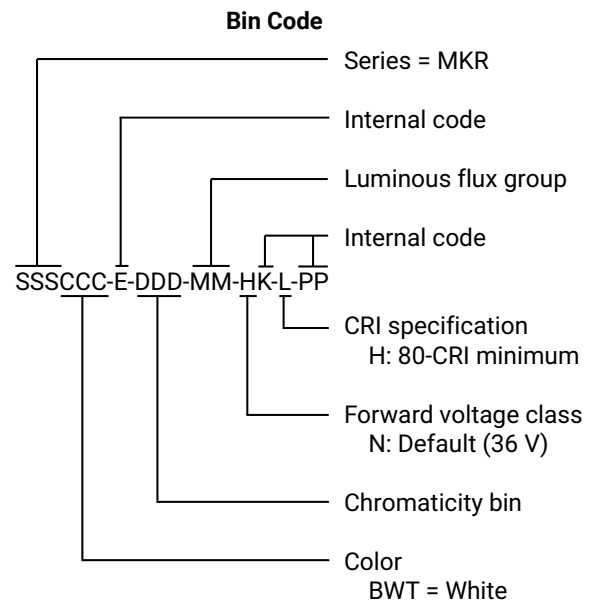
Bin Code

Series = MKR

Internal code

Luminous flux group

Internal code

SSSCCC-E-DDD-MM-HK-L-PP

CRI specification
H: 80-CRI minimum

Forward voltage class
N: Default (36 V)

Chromaticity bin

Color
BWT = White